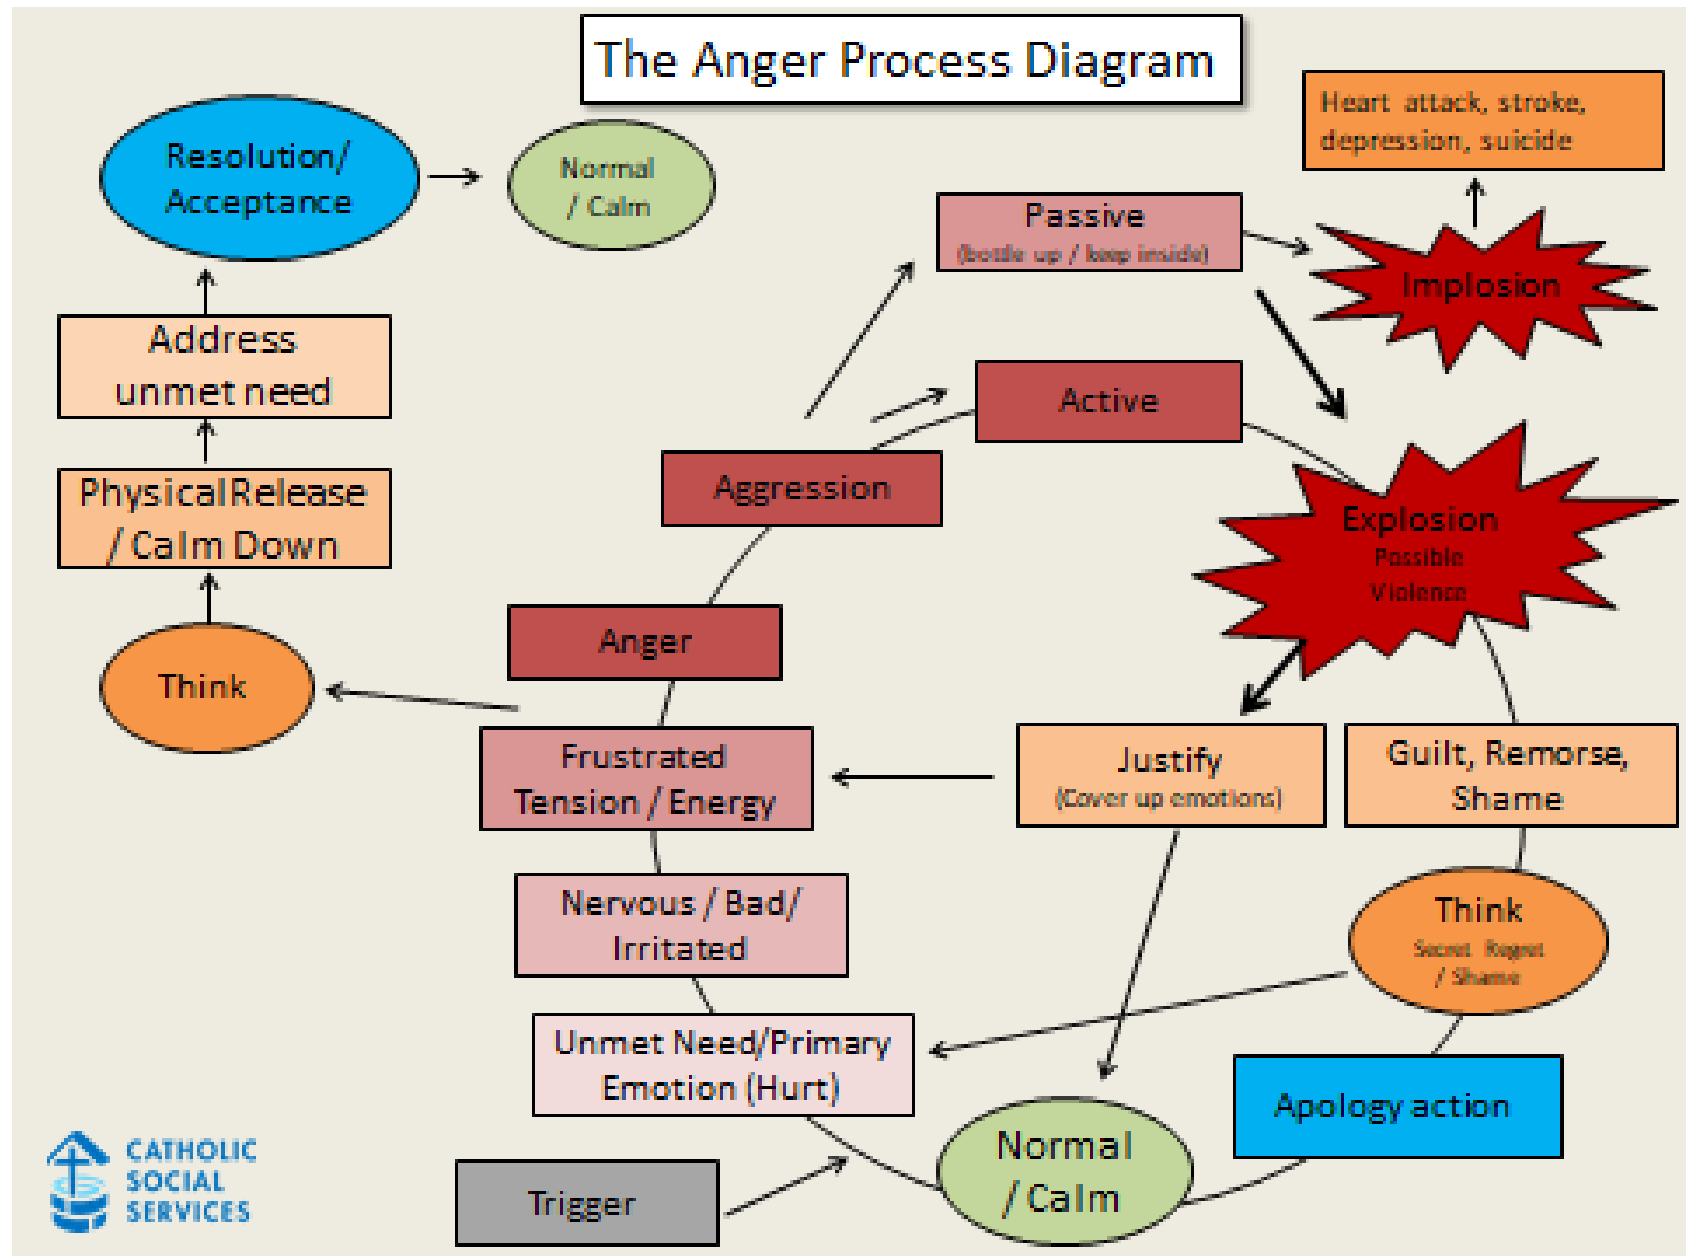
The Anger Process Diagram

Resolution/ Acceptance

Normal / Calm

Heart attack, stroke, depression, suicide

Passive
(bottle up / keep inside)

Implosion

Address unmet need

Active

Physical Release / Calm Down

Aggression

Explosion
Possible Violence

Anger

Think

Frustrated Tension / Energy

Justify
(Cover up emotions)

Guilt, Remorse, Shame

Nervous / Bad/ Irritated

Think
Secret Regret / Shame

Unmet Need/Primary Emotion (Hurt)

Apology action

Normal / Calm

Trigger

CATHOLIC SOCIAL SERVICES